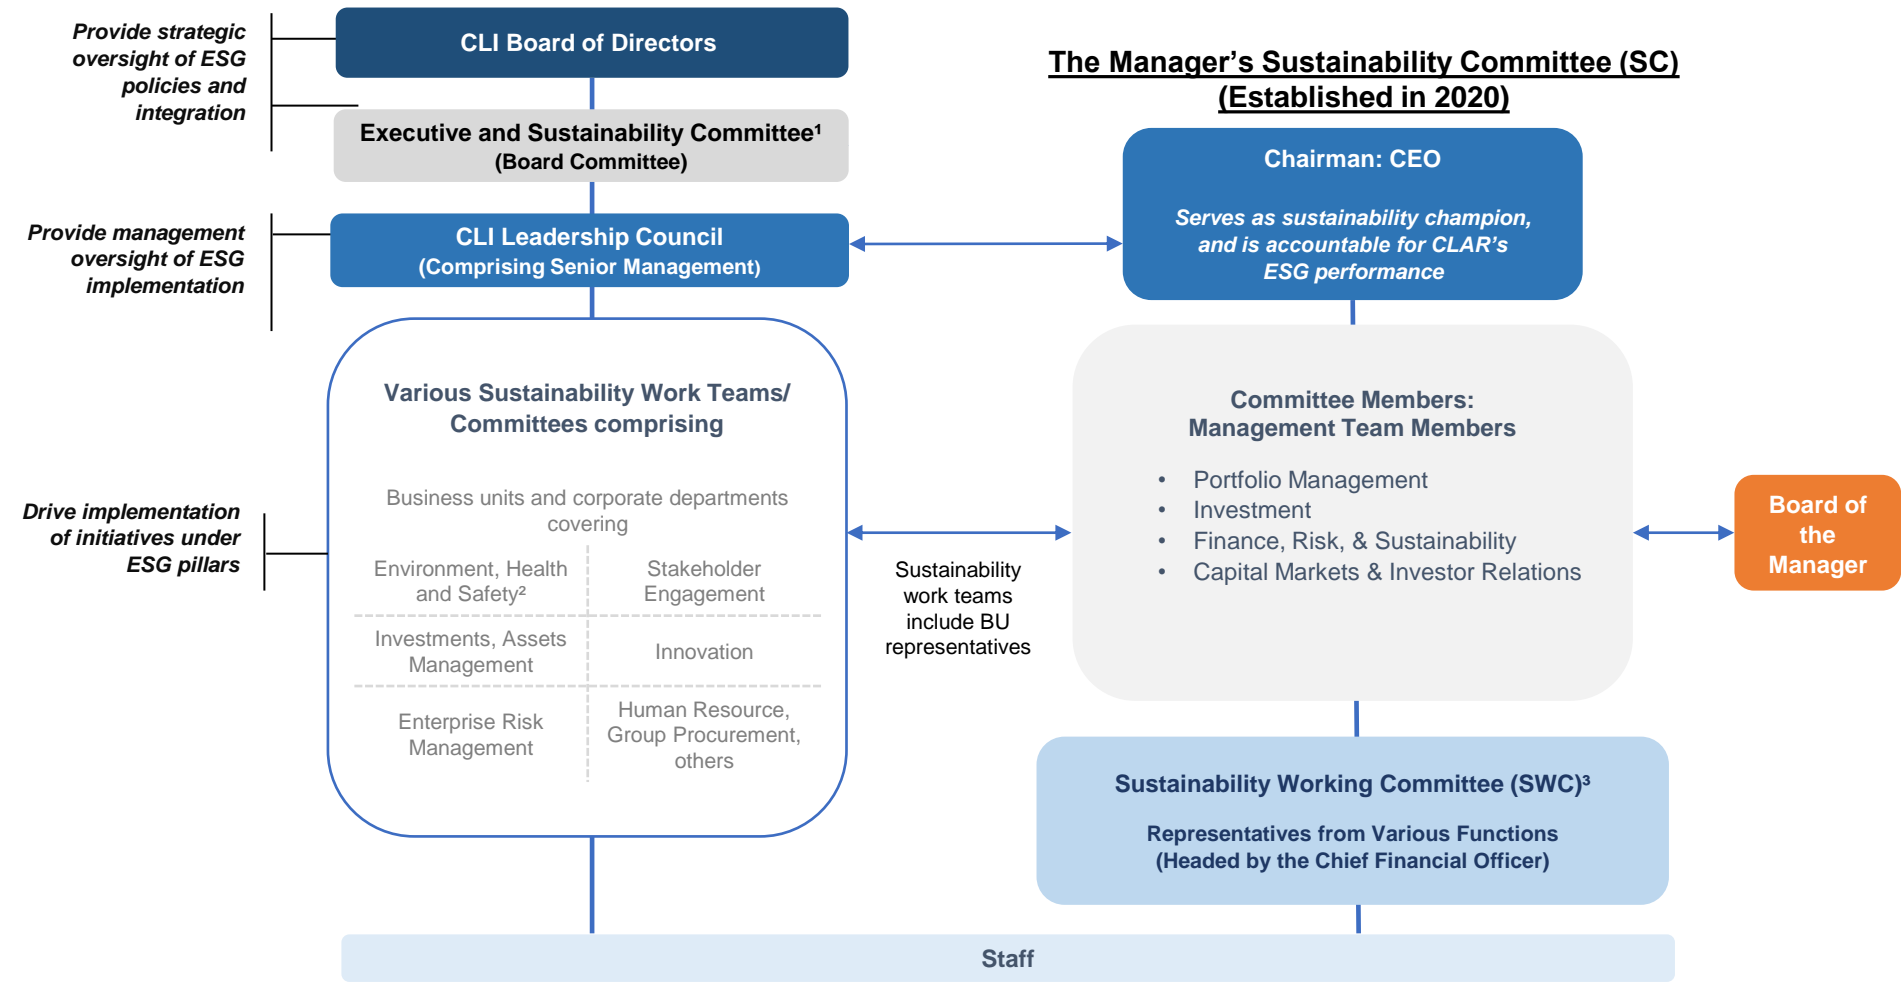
Provide strategic oversight of ESG policies and integration

CLI Board of Directors

Executive and Sustainability Committee¹
(Board Committee)

Provide management oversight of ESG implementation

CLI Leadership Council
(Comprising Senior Management)

The Manager's Sustainability Committee (SC)
(Established in 2020)

Chairman: CEO

Serves as sustainability champion, and is accountable for CLAR's ESG performance

Drive implementation of initiatives under ESG pillars

Various Sustainability Work Teams/ Committees comprising

Business units and corporate departments covering

| Environment, Health and Safety² | Stakeholder Engagement |
|---|---|
| Investments, Assets Management | Innovation |
| Enterprise Risk Management | Human Resource, Group Procurement, others |

Sustainability work teams include BU representatives

Committee Members:
Management Team Members

- Portfolio Management
- Investment
- Finance, Risk, & Sustainability
- Capital Markets & Investor Relations

Board of the Manager

Sustainability Working Committee (SWC)³

Representatives from Various Functions
(Headed by the Chief Financial Officer)

Staff